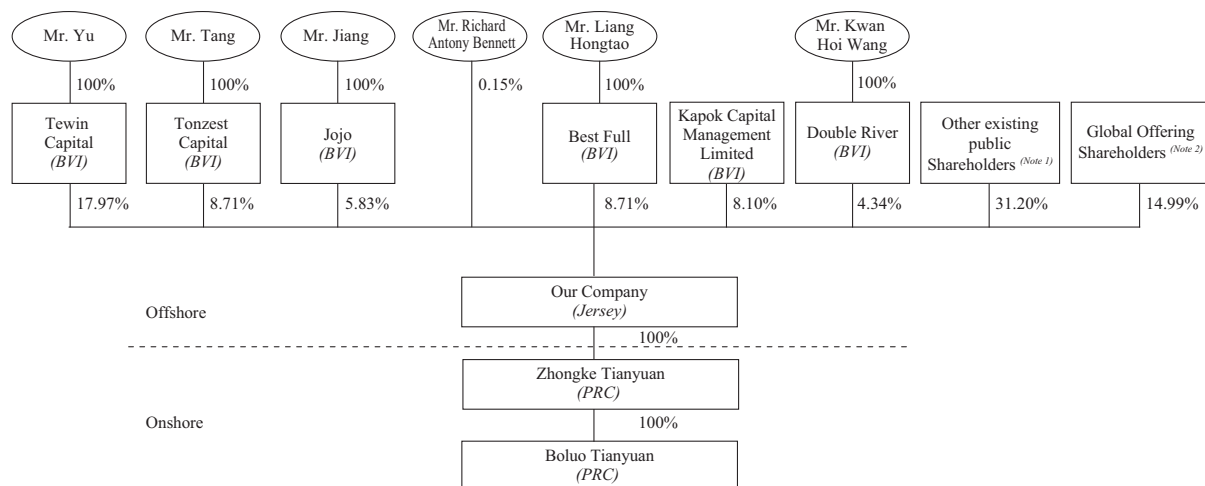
Mr. Yu

100%

Tewin Capital (BVI)

17.97%

Mr. Tang

100%

Tonzest Capital (BVI)

8.71%

Mr. Jiang

100%

Jojo (BVI)

5.83%

Mr. Richard Antony Bennett

0.15%

Mr. Liang Hongtao

100%

Best Full (BVI)

8.71%

Kapok Capital Management Limited (BVI)

8.10%

Mr. Kwan Hoi Wang

100%

Double River (BVI)

4.34%

Other existing public Shareholders (Note 1)

31.20%

Global Offering Shareholders (Note 2)

14.99%

Offshore

Our Company (Jersey)

100%

Zhongke Tianyuan (PRC)

Onshore

100%

Boluo Tianyuan (PRC)